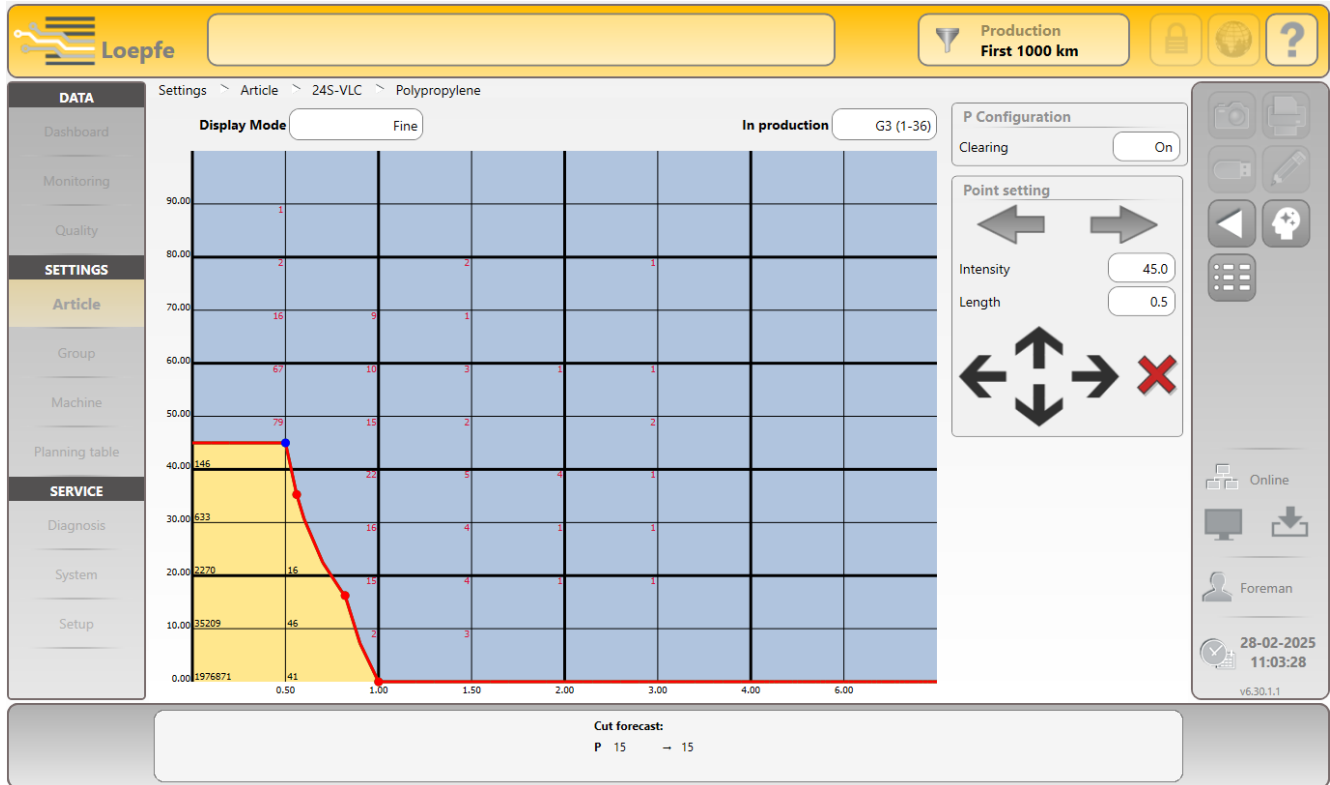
Loepfe

Production
First 1000 km

DATA
Dashboard
Monitoring
Quality
SETTINGS
Article
Group
Machine
Planning table
SERVICE
Diagnosis
System
Setup

Settings > Article > 24S-VLC > Polypropylene

Display Mode Fine

In production G3 (1-36)

90.00
80.00
70.00
60.00
50.00
40.00
30.00
20.00
10.00
0.00

0.50 1.00 1.50 2.00 3.00 4.00 6.00

1
2 2 1
16 9 1
67 10 3 1 1
79 15 2 2
146 22 5 4 1
633 16 4 1 1
2270 16 15 4 1 1
35209 46 2 3
1976871 41

P Configuration
Clearing On

Point setting
Intensity 45.0
Length 0.5

Online
Foreman
28-02-2025
11:03:28
v6.30.1.1

Cut forecast:
P 15 → 15